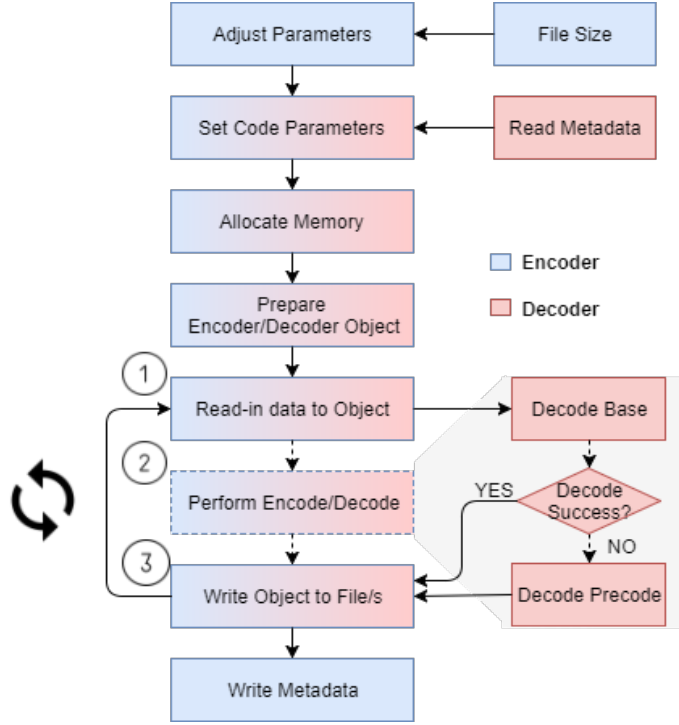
Adjust Parameters

File Size

Set Code Parameters

Read Metadata

Allocate Memory

Encoder

Decoder

Prepare Encoder/Decoder Object

1

Read-in data to Object

Decode Base

2

Perform Encode/Decode

YES

Decode Success?

NO

3

Write Object to File/s

Decode Precode

Write Metadata